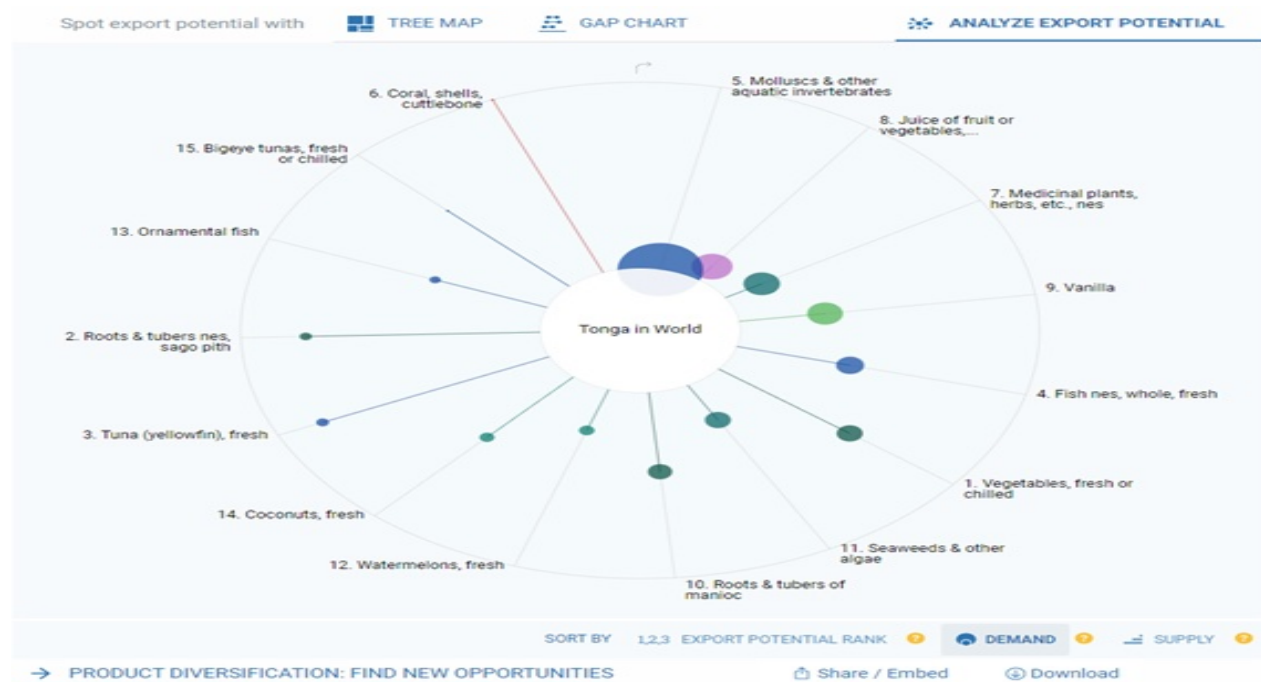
Spot export potential with TREE MAP GAP CHART ANALYZE EXPORT POTENTIAL

6. Coral, shells, cuttlebone

5. Molluscs & other aquatic invertebrates

8. Juice of fruit or vegetables,...

15. Bigeye tunas, fresh or chilled

7. Medicinal plants, herbs, etc., nes

13. Ornamental fish

9. Vanilla

Tonga in World

2. Roots & tubers nes, sago pith

4. Fish nes, whole, fresh

3. Tuna (yellowfin), fresh

1. Vegetables, fresh or chilled

14. Coconuts, fresh

11. Seaweeds & other algae

12. Watermelons, fresh

10. Roots & tubers of manioc

SORT BY 1,2,3 EXPORT POTENTIAL RANK DEMAND SUPPLY

→ PRODUCT DIVERSIFICATION: FIND NEW OPPORTUNITIES

Share / Embed Download